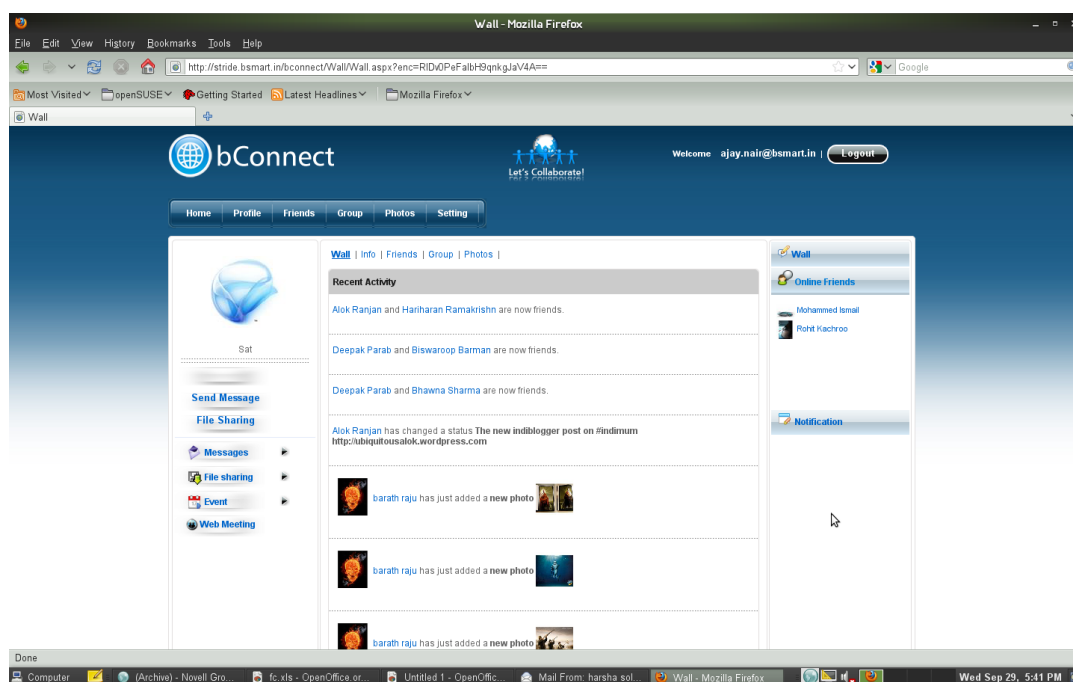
Wall - Mozilla Firefox

File Edit View History Bookmarks Tools Help

http://stride.bsmart.in/bconnect/Wall/Wall.aspx?enc=RlDv0PeFalbH9qnkgJaV4A==

Google

Most Visited openSUSE Getting Started Latest Headlines Mozilla Firefox

Wall

bConnect

Let's Collaborate!

Welcome ajay.nair@bsmart.in | Logout

Home Profile Friends Group Photos Setting

Sat

Send Message

File Sharing

Messages

File sharing

Event

Web Meeting

Wall | Info | Friends | Group | Photos |

Recent Activity

Alok Ranjan and Hariharan Ramakrishn are now friends.

Deepak Parab and Biswaroop Barman are now friends.

Deepak Parab and Bhawna Sharma are now friends.

Alok Ranjan has changed a status The new indiblogger post on #indimum http://ubiquitousalok.wordpress.com

barath raju has just added a new photo

barath raju has just added a new photo

barath raju has just added a new photo

Wall

Online Friends

Mohammed Ismail

Rohit Kachroo

Notification

Done

Computer (Archive) - Novell Gro... fc.xls - OpenOffice.or... Untitled 1 - OpenOffic... Mail From: harsha sol... Wall - Mozilla Firefox Wed Sep 29, 5:41 PM